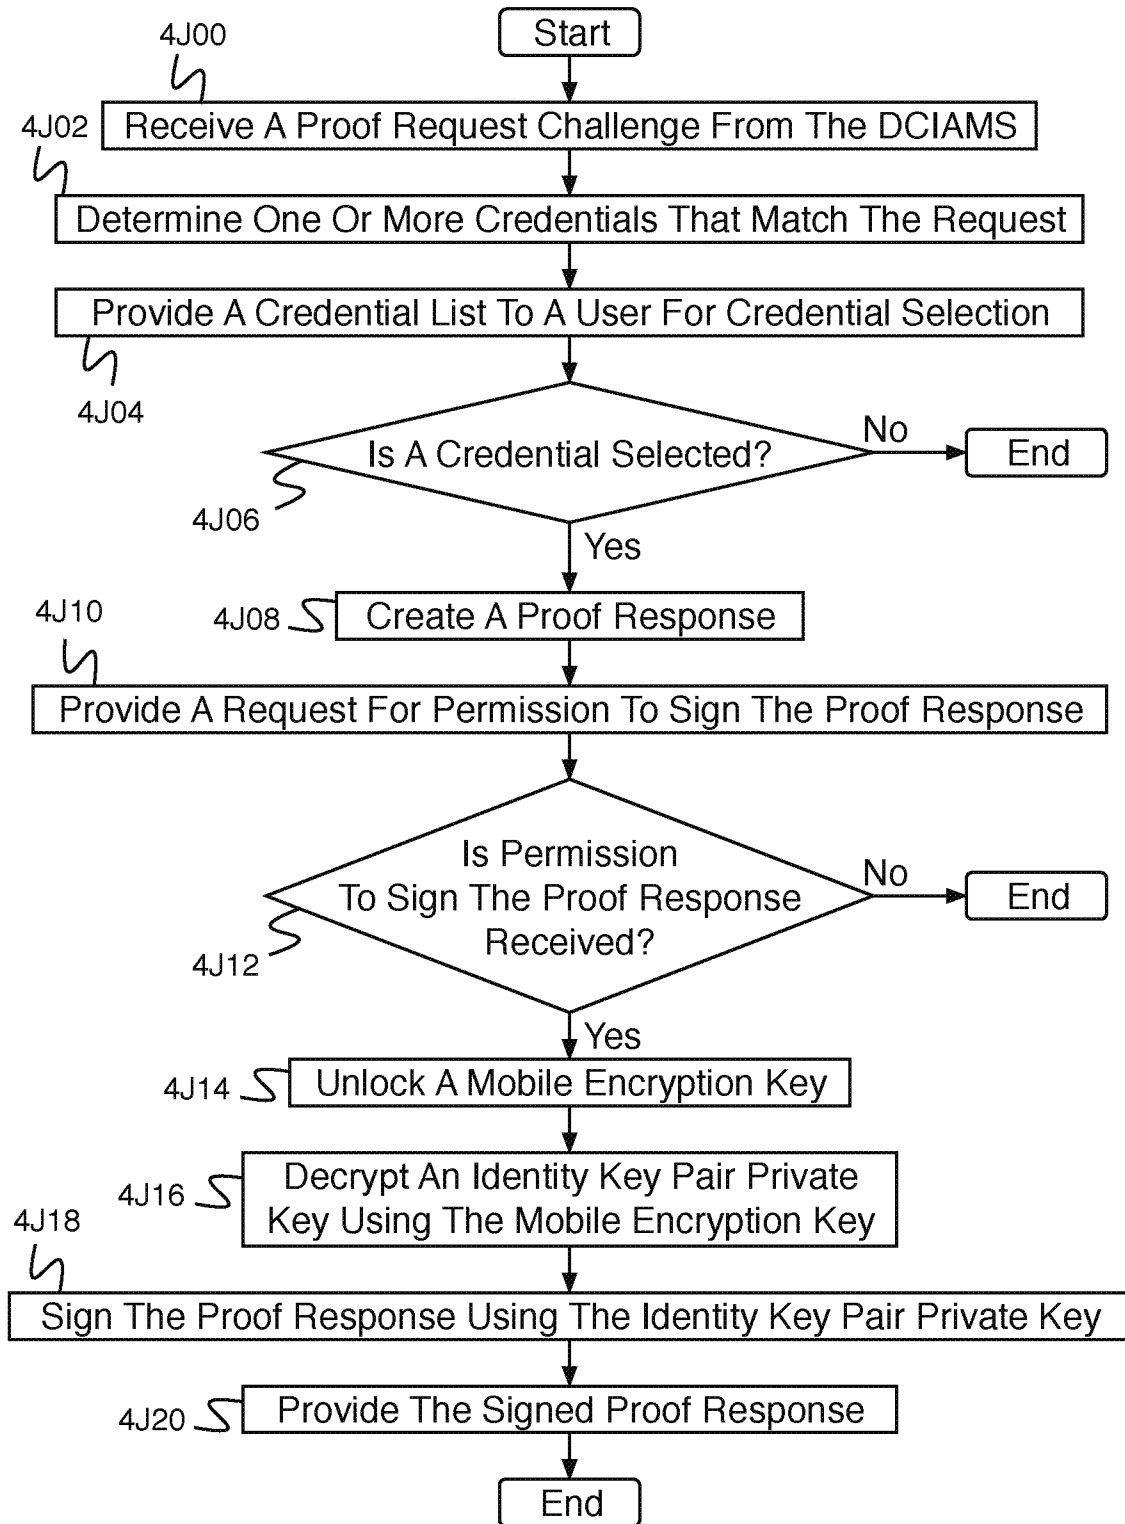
4J00

Start

4J02

Receive A Proof Request Challenge From The DCIAMS

Determine One Or More Credentials That Match The Request

Provide A Credential List To A User For Credential Selection

4J04

Is A Credential Selected?

No

End

4J06

Yes

4J10

4J08

Create A Proof Response

Provide A Request For Permission To Sign The Proof Response

Is Permission To Sign The Proof Response Received?

No

End

4J12

Yes

4J14

Unlock A Mobile Encryption Key

4J16

Decrypt An Identity Key Pair Private Key Using The Mobile Encryption Key

4J18

Sign The Proof Response Using The Identity Key Pair Private Key

4J20

Provide The Signed Proof Response

End